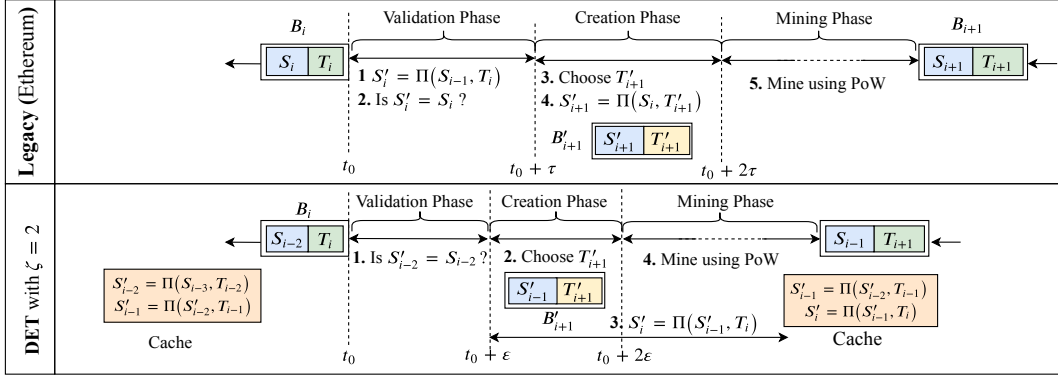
Legacy (Ethereum)

$B_i$

Validation Phase

Creation Phase

Mining Phase

$B_{i+1}$

$S_i$ $T_i$

**1** $S_i' = \Pi(S_{i-1}, T_i)$

**2.** Is $S_i' = S_i$ ?

**3.** Choose $T_{i+1}'$

**4.** $S_{i+1}' = \Pi(S_i, T_{i+1}')$

**5.** Mine using PoW

$S_{i+1}$ $T_{i+1}$

$B_{i+1}'$ $S_{i+1}'$ $T_{i+1}'$

$t_0$

$t_0 + \tau$

$t_0 + 2\tau$

DET with $\zeta = 2$

$B_i$

Validation Phase

Creation Phase

Mining Phase

$S_{i-2}$ $T_i$

**1.** Is $S_{i-2}' = S_{i-2}$ ?

**2.** Choose $T_{i+1}'$

**4.** Mine using PoW

$S_{i-1}$ $T_{i+1}$

$S_{i-2}' = \Pi(S_{i-3}, T_{i-2})$
$S_{i-1}' = \Pi(S_{i-2}', T_{i-1})$

Cache

$S_{i-1}'$ $T_{i+1}'$

$B_{i+1}'$

**3.** $S_i' = \Pi(S_{i-1}', T_i)$

$S_{i-1}' = \Pi(S_{i-2}', T_{i-1})$
$S_i' = \Pi(S_{i-1}', T_i)$

Cache

$t_0$

$t_0 + \varepsilon$

$t_0 + 2\varepsilon$